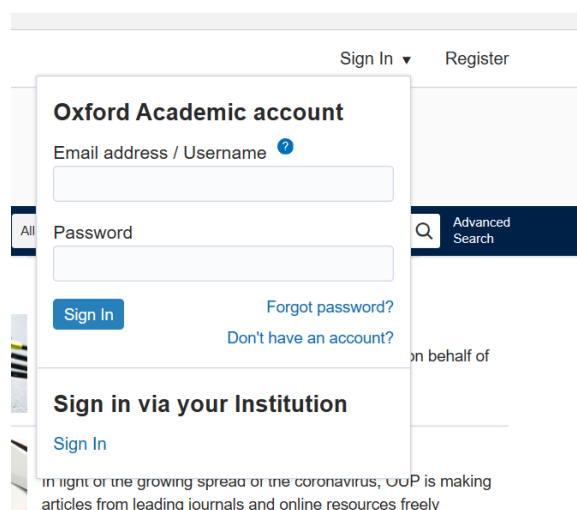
Sign In ▾ Register

Oxford Academic account

Email address / Username ?

Password

Sign In

Forgot password?

Don't have an account?

Sign in via your Institution

Sign In

All

Advanced Search

on behalf of

In light of the growing spread of the coronavirus, OUP is making articles from leading journals and online resources freely